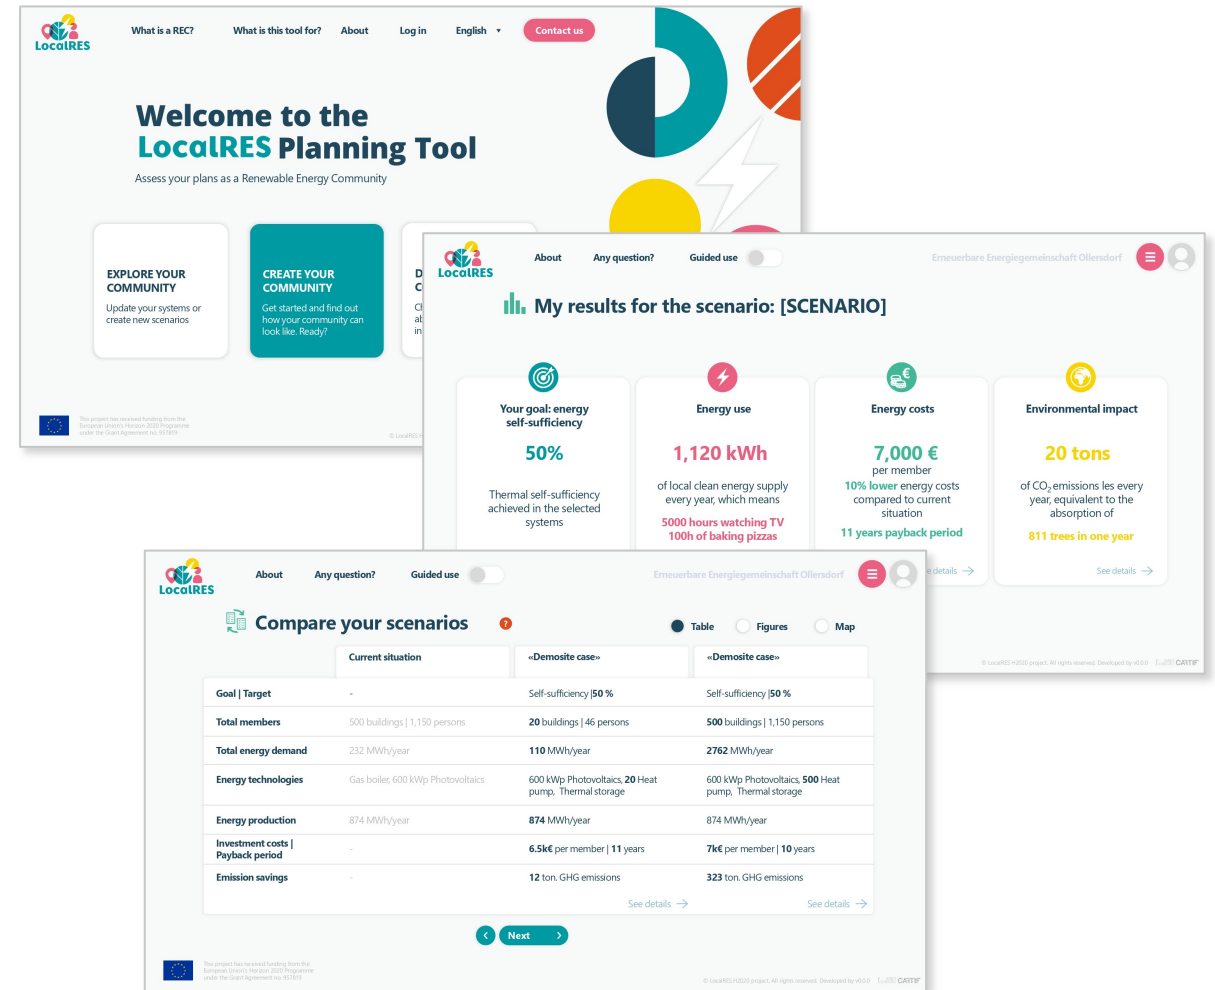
LocalRES

What is a REC? What is this tool for? About Log in English ▾ Contact us

Welcome to the LocalRES Planning Tool

Assess your plans as a Renewable Energy Community

EXPLORE YOUR COMMUNITY
Update your systems or create new scenarios

CREATE YOUR COMMUNITY
Get started and find out how your community can look like. Ready?

D C
Cl ab in

This project has received funding from the European Union's Horizon 2020 Programme under the Grant Agreement no. 957819

© LocalRES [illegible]

LocalRES

About Any question? Guided use

Erneuerbare Energiegemeinschaft Ollersdorf

My results for the scenario: [SCENARIO]

Your goal: energy self-sufficiency
50%
Thermal self-sufficiency achieved in the selected systems

Energy use
1,120 kWh
of local clean energy supply every year, which means
5000 hours watching TV
100h of baking pizzas

Energy costs
7,000 €
per member
10% lower energy costs compared to current situation
11 years payback period
e details →

Environmental impact
20 tons
of $CO_2$ emissions les every year, equivalent to the absorption of
811 trees in one year
See details →

© LocalRES H2020 project. All rights reserved. Developed by v0.0.0 CARTIF

LocalRES

About Any question? Guided use

Erneuerbare Energiegemeinschaft Ollersdorf

Compare your scenarios ?

Table Figures Map

| | Current situation | «Demosite case» | «Demosite case» |
|---|---|---|---|
| Goal \| Target | - | Self-sufficiency \|50 % | Self-sufficiency \|50 % |
| Total members | 500 buildings \| 1,150 persons | 20 buildings \| 46 persons | 500 buildings \| 1,150 persons |
| Total energy demand | 232 MWh/year | 110 MWh/year | 2762 MWh/year |
| Energy technologies | Gas boiler, 600 kWp Photovoltaics | 600 kWp Photovoltaics, 20 Heat pump, Thermal storage | 600 kWp Photovoltaics, 500 Heat pump, Thermal storage |
| Energy production | 874 MWh/year | 874 MWh/year | 874 MWh/year |
| Investment costs \| Payback period | - | 6.5k€ per member \| 11 years | 7k€ per member \| 10 years |
| Emission savings | - | 12 ton. GHG emissions | 323 ton. GHG emissions |
| | | See details → | See details → |

‹ Next ›

This project has received funding from the European Union's Horizon 2020 Programme under the Grant Agreement no. 957819

© LocalRES H2020 project. All rights reserved. Developed by v0.0.0 CARTIF